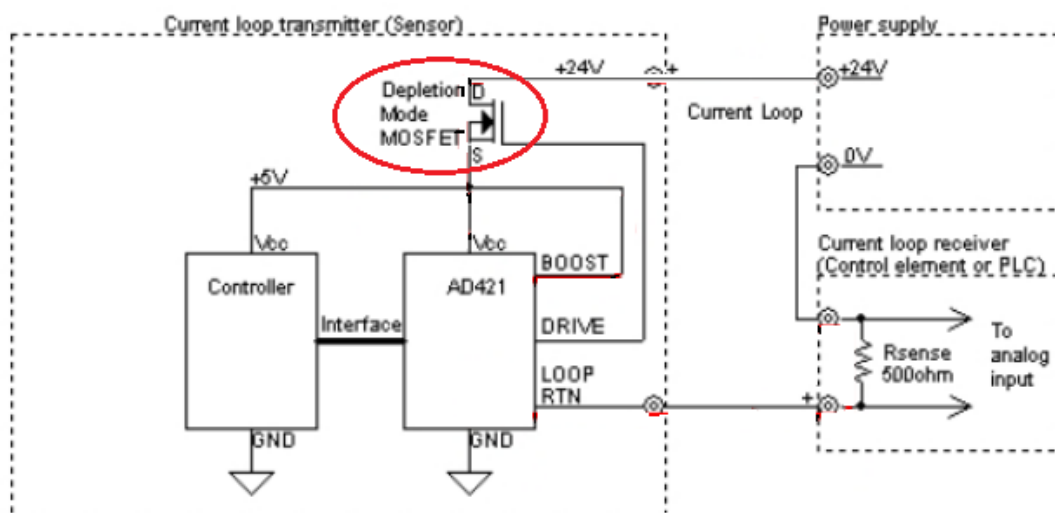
Current loop transmitter (Sensor)

Power supply

+24V

+

+24V

Depletion Mode MOSFET

D

S

Current Loop

0V

+5V

Vcc

Vcc

BOOST

Current loop receiver (Control element or PLC)

Controller

AD421

Interface

DRIVE

To analog input

Rsense 500ohm

LOOP RTN

+

GND

GND